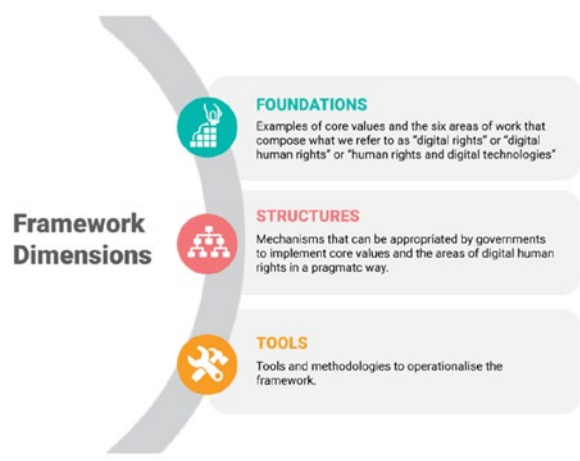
Framework Dimensions

FOUNDATIONS
Examples of core values and the six areas of work that compose what we refer to as "digital rights" or "digital human rights" or "human rights and digital technologies"

STRUCTURES
Mechanisms that can be appropriated by governments to implement core values and the areas of digital human rights in a pragmatc way.

TOOLS
Tools and methodologies to operationalise the framework.